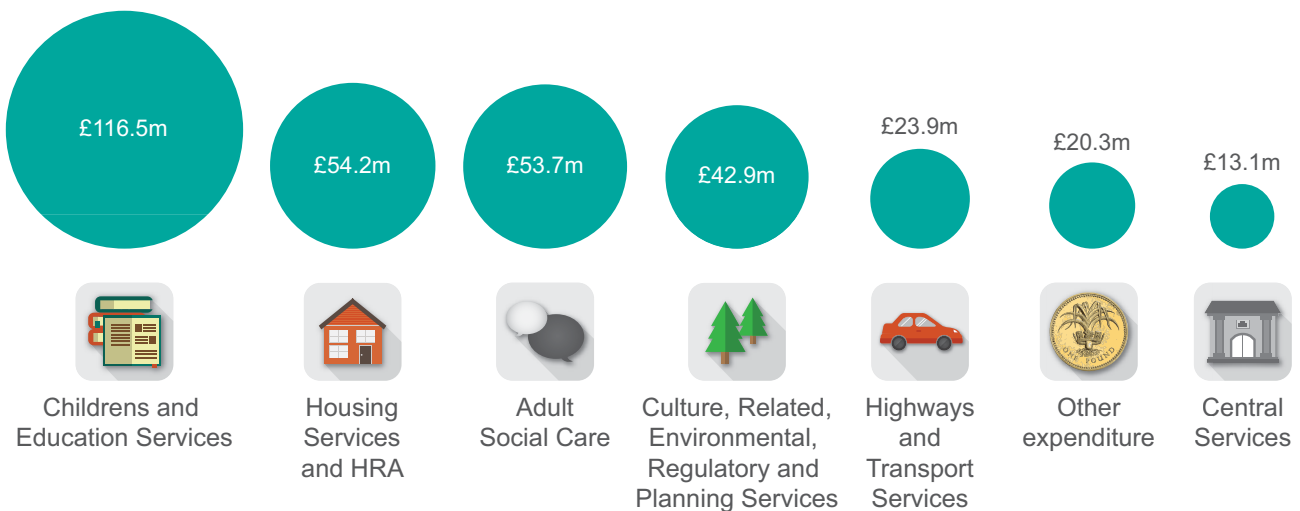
£116.5m

Childrens and Education Services

£54.2m

Housing Services and HRA

£53.7m

Adult Social Care

£42.9m

Culture, Related, Environmental, Regulatory and Planning Services

£23.9m

Highways and Transport Services

£20.3m

Other expenditure

£13.1m

Central Services